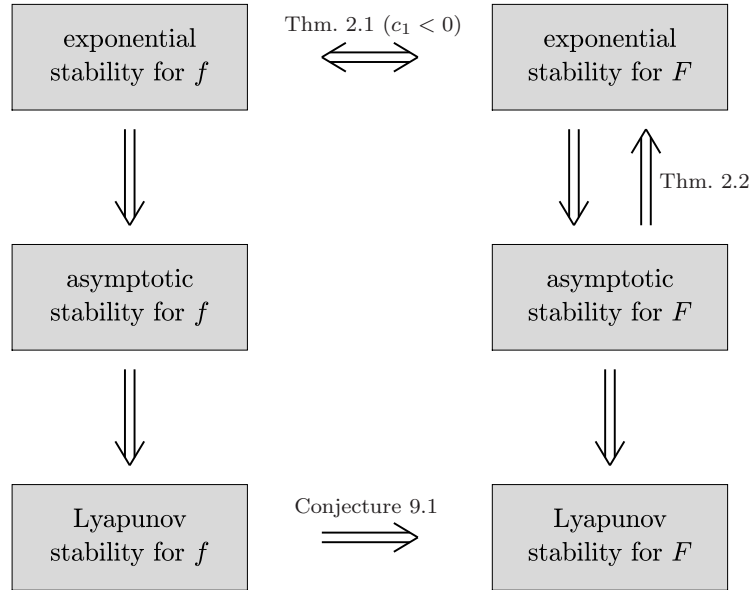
exponential stability for $f$

Thm. 2.1 ($c_1 < 0$)

exponential stability for $F$

Thm. 2.2

asymptotic stability for $f$

asymptotic stability for $F$

Lyapunov stability for $f$

Conjecture 9.1

Lyapunov stability for $F$